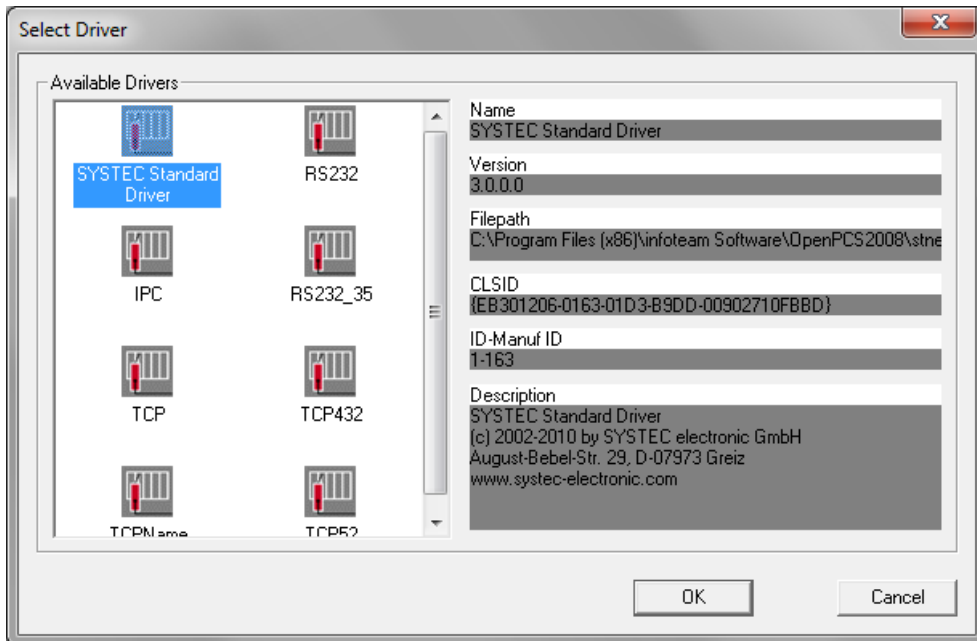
Select Driver

Available Drivers

SYSTEC Standard Driver

RS232

IPC

RS232_35

TCP

TCP432

TCPName

TCP52

Name
SYSTEC Standard Driver

Version
3.0.0.0

Filepath
C:\Program Files (x86)\infoteam Software\OpenPCS2008\stne

CLSID
{EB301206-0163-01D3-B9DD-00902710FBBD}

ID-Manuf ID
1-163

Description
SYSTEC Standard Driver
(c) 2002-2010 by SYSTEC electronic GmbH
August-Bebel-Str. 29, D-07973 Greiz
www.systec-electronic.com

OK

Cancel